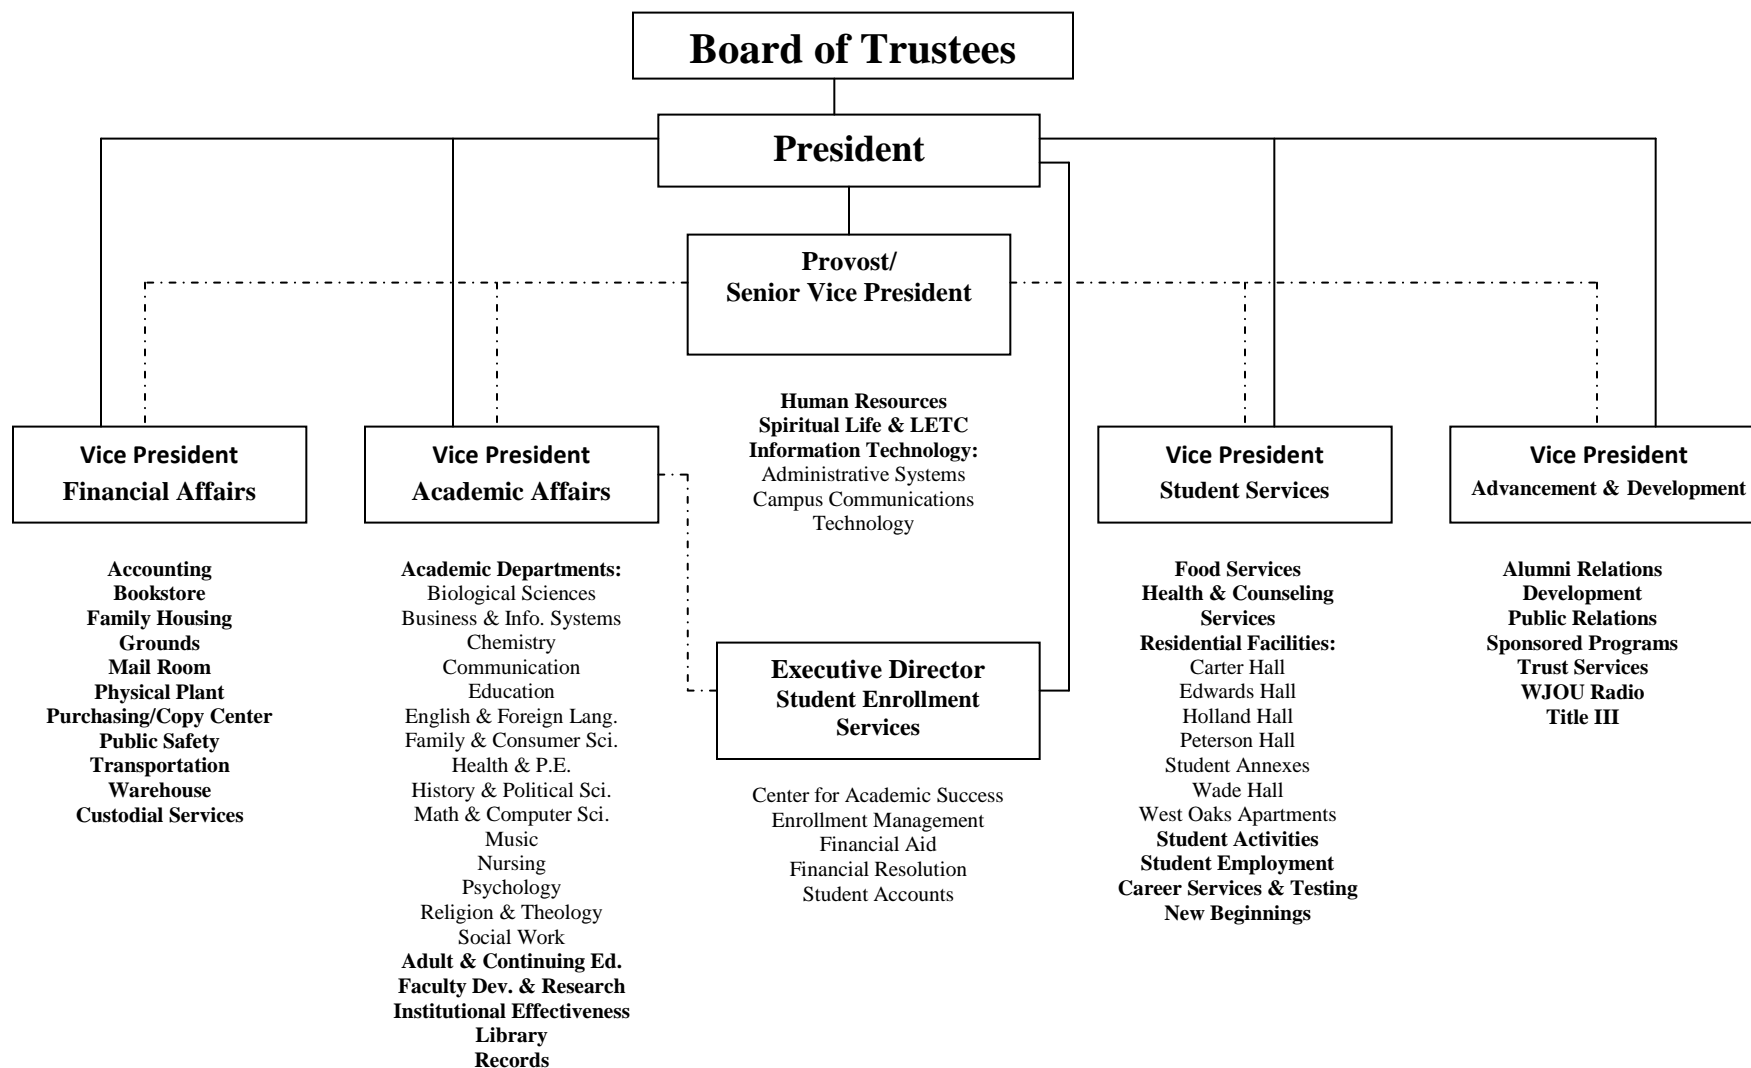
Board of Trustees

President

Provost/
Senior Vice President

Human Resources
Spiritual Life & LETC
Information Technology:
Administrative Systems
Campus Communications
Technology

Vice President
Financial Affairs

Accounting
Bookstore
Family Housing
Grounds
Mail Room
Physical Plant
Purchasing/Copy Center
Public Safety
Transportation
Warehouse
Custodial Services

Vice President
Academic Affairs

Academic Departments:
Biological Sciences
Business & Info. Systems
Chemistry
Communication
Education
English & Foreign Lang.
Family & Consumer Sci.
Health & P.E.
History & Political Sci.
Math & Computer Sci.
Music
Nursing
Psychology
Religion & Theology
Social Work
Adult & Continuing Ed.
Faculty Dev. & Research
Institutional Effectiveness
Library
Records

Executive Director
Student Enrollment
Services

Center for Academic Success
Enrollment Management
Financial Aid
Financial Resolution
Student Accounts

Vice President
Student Services

Food Services
Health & Counseling Services
Residential Facilities:
Carter Hall
Edwards Hall
Holland Hall
Peterson Hall
Student Annexes
Wade Hall
West Oaks Apartments
Student Activities
Student Employment
Career Services & Testing
New Beginnings

Vice President
Advancement & Development

Alumni Relations
Development
Public Relations
Sponsored Programs
Trust Services
WJOU Radio
Title III